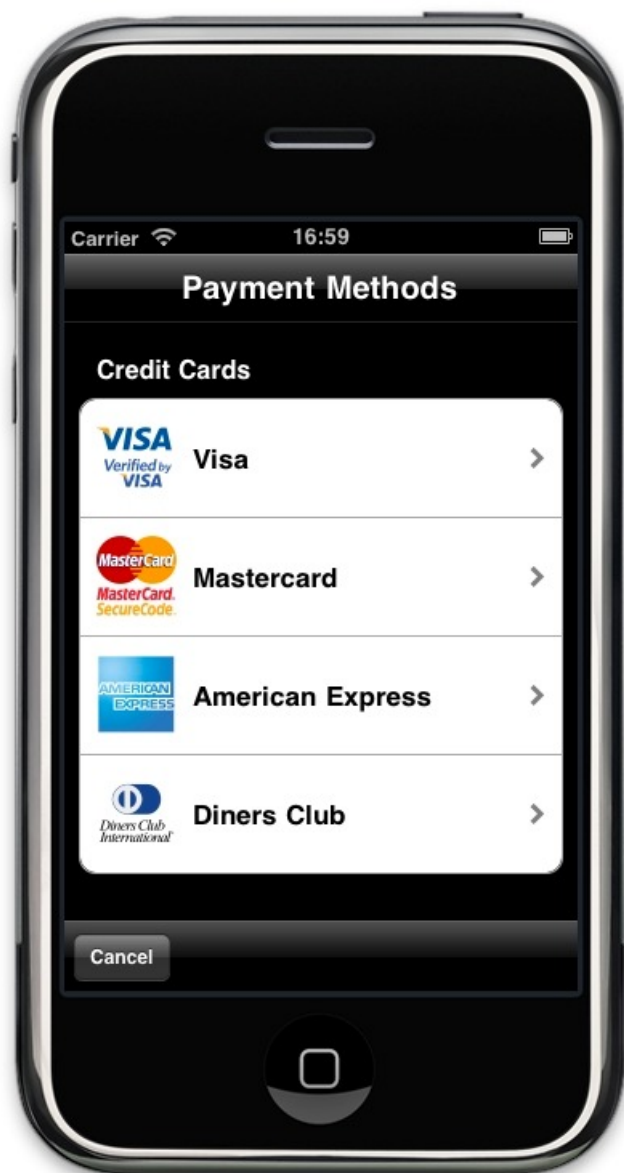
Carrier 16:59

Payment Methods

Credit Cards

VISA Verified by VISA Visa

MasterCard MasterCard. SecureCode. Mastercard

AMERICAN EXPRESS American Express

Diners Club International Diners Club

Cancel